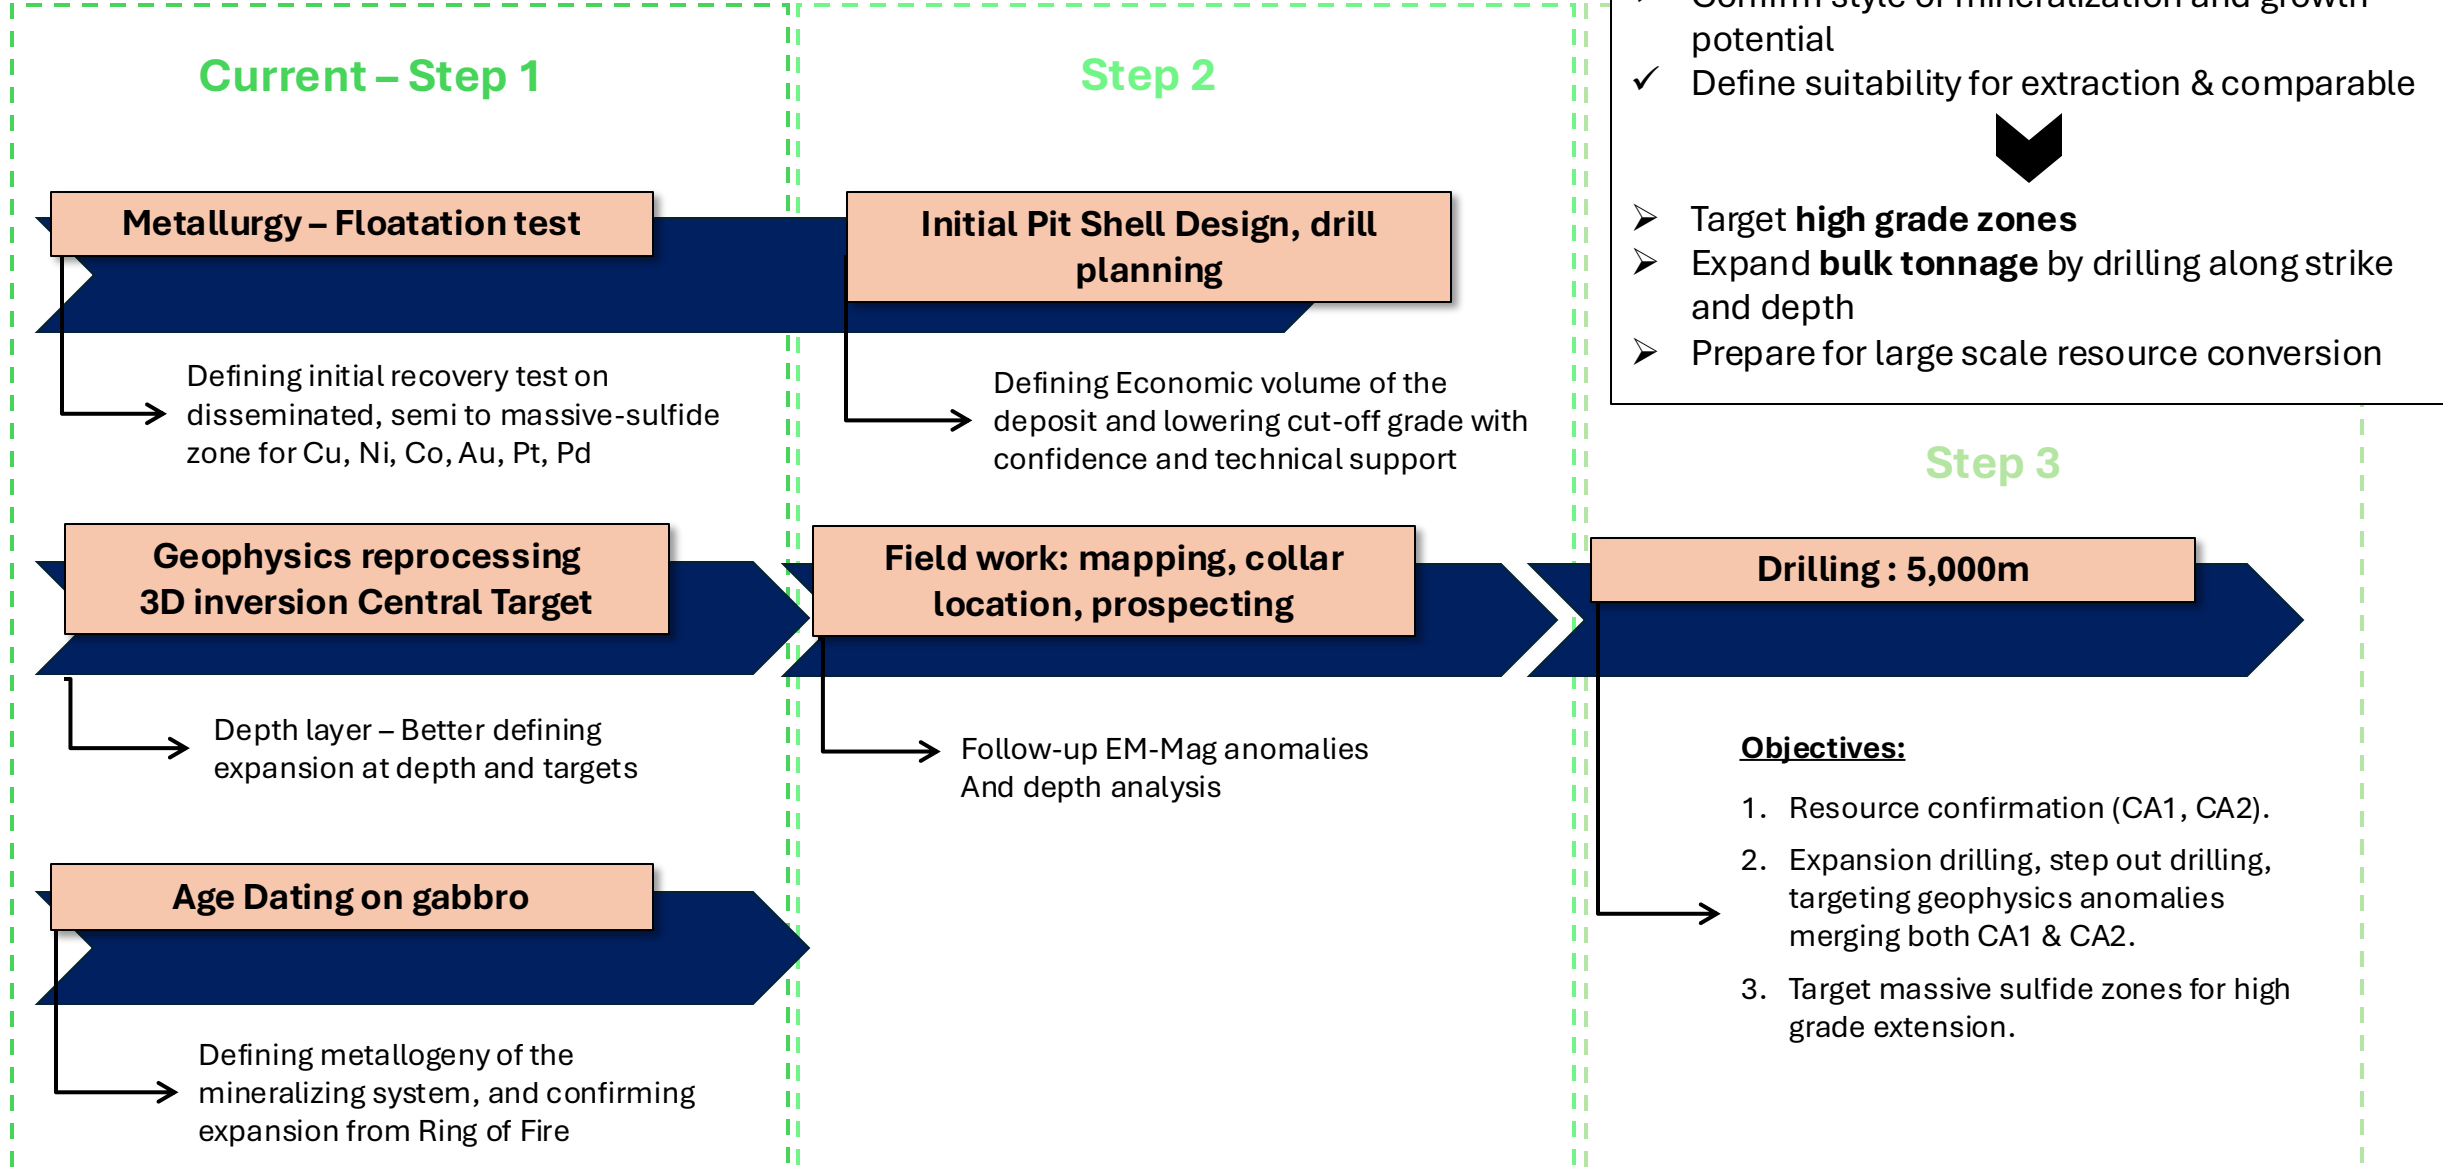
Current – Step 1

Step 2

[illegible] potential
✓ Define suitability for extraction & comparable

➢ Target **high grade zones**
➢ Expand **bulk tonnage** by drilling along strike and depth
➢ Prepare for large scale resource conversion

Metallurgy – Floatation test

Defining initial recovery test on disseminated, semi to massive-sulfide zone for Cu, Ni, Co, Au, Pt, Pd

Initial Pit Shell Design, drill planning

Defining Economic volume of the deposit and lowering cut-off grade with confidence and technical support

Step 3

Geophysics reprocessing 3D inversion Central Target

Depth layer – Better defining expansion at depth and targets

Field work: mapping, collar location, prospecting

Follow-up EM-Mag anomalies And depth analysis

Drilling : 5,000m

Objectives:

1. Resource confirmation (CA1, CA2).
2. Expansion drilling, step out drilling, targeting geophysics anomalies merging both CA1 & CA2.
3. Target massive sulfide zones for high grade extension.

Age Dating on gabbro

Defining metallogeny of the mineralizing system, and confirming expansion from Ring of Fire